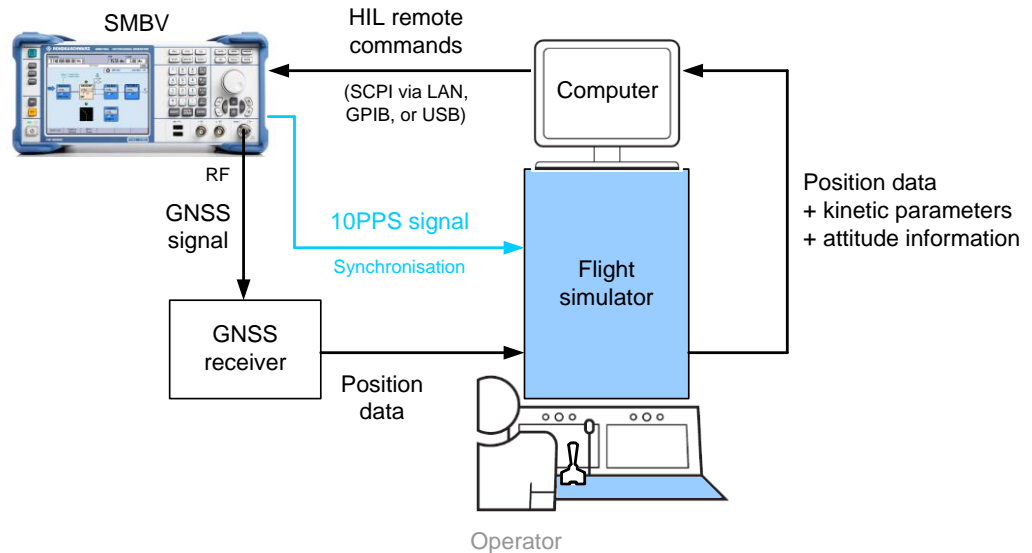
SMBV

HIL remote commands

(SCPI via LAN, GPIB, or USB)

Computer

RF

GNSS signal

10PPS signal

Synchronisation

Position data
+ kinetic parameters
+ attitude information

Flight simulator

GNSS receiver

Position data

Operator